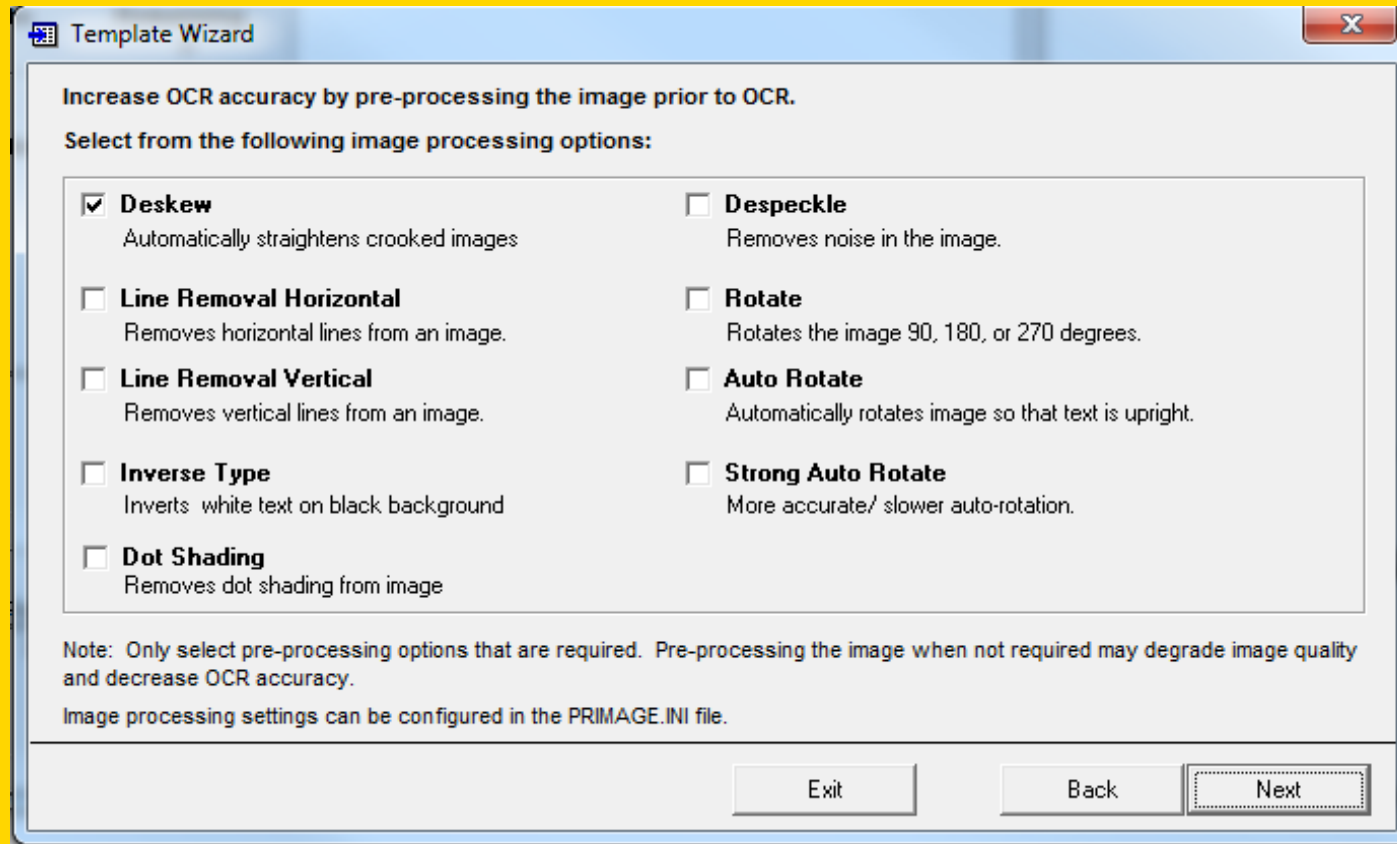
Template Wizard

Increase OCR accuracy by pre-processing the image prior to OCR.

Select from the following image processing options:

Deskew
Automatically straightens crooked images

Line Removal Horizontal
Removes horizontal lines from an image.

Line Removal Vertical
Removes vertical lines from an image.

Inverse Type
Inverts white text on black background

Dot Shading
Removes dot shading from image

Despeckle
Removes noise in the image.

Rotate
Rotates the image 90, 180, or 270 degrees.

Auto Rotate
Automatically rotates image so that text is upright.

Strong Auto Rotate
More accurate/ slower auto-rotation.

Note: Only select pre-processing options that are required. Pre-processing the image when not required may degrade image quality and decrease OCR accuracy.

Image processing settings can be configured in the PRIMAGE.INI file.

Exit

Back

Next